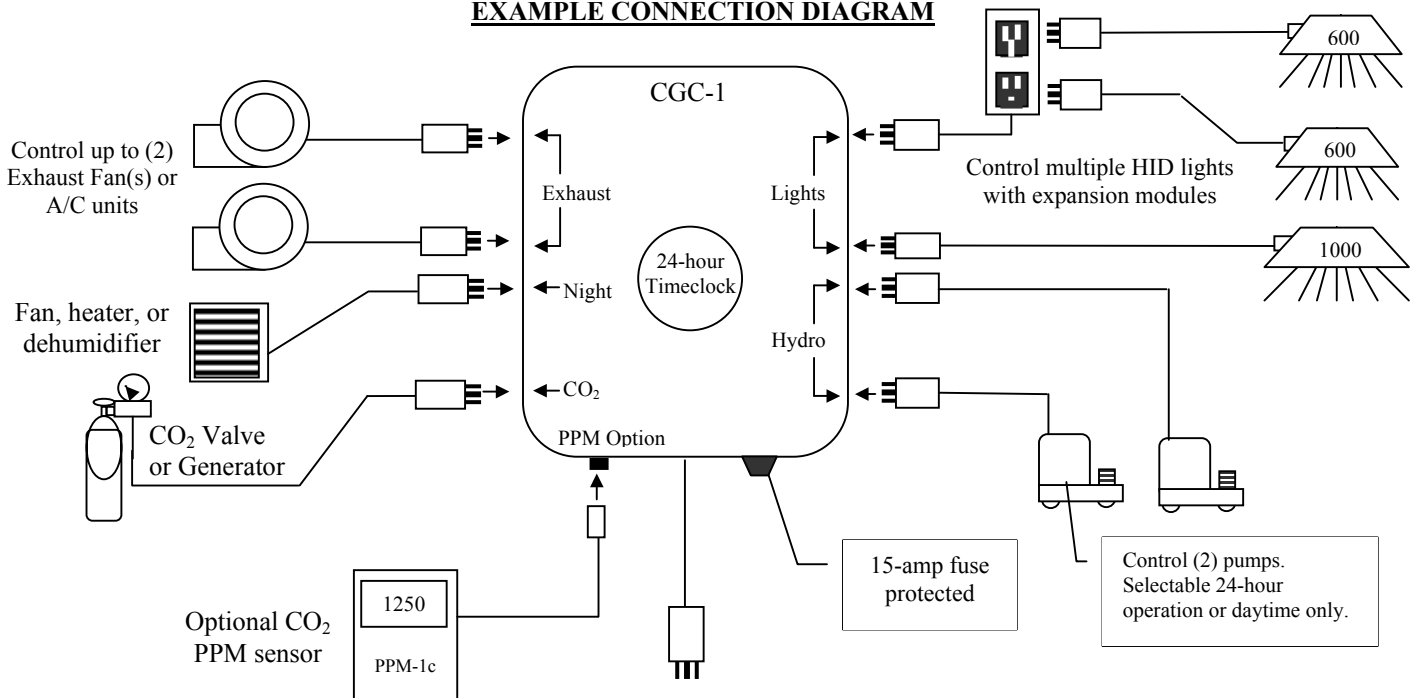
EXAMPLE CONNECTION DIAGRAM

CGC-1

Control up to (2) Exhaust Fan(s) or A/C units

Exhaust

Lights

600

600

Control multiple HID lights with expansion modules

1000

24-hour Timeclock

Night

Fan, heater, or dehumidifier

Hydro

$CO_2$

$CO_2$ Valve or Generator

PPM Option

15-amp fuse protected

Control (2) pumps. Selectable 24-hour operation or daytime only.

Optional $CO_2$ PPM sensor

1250

PPM-1c